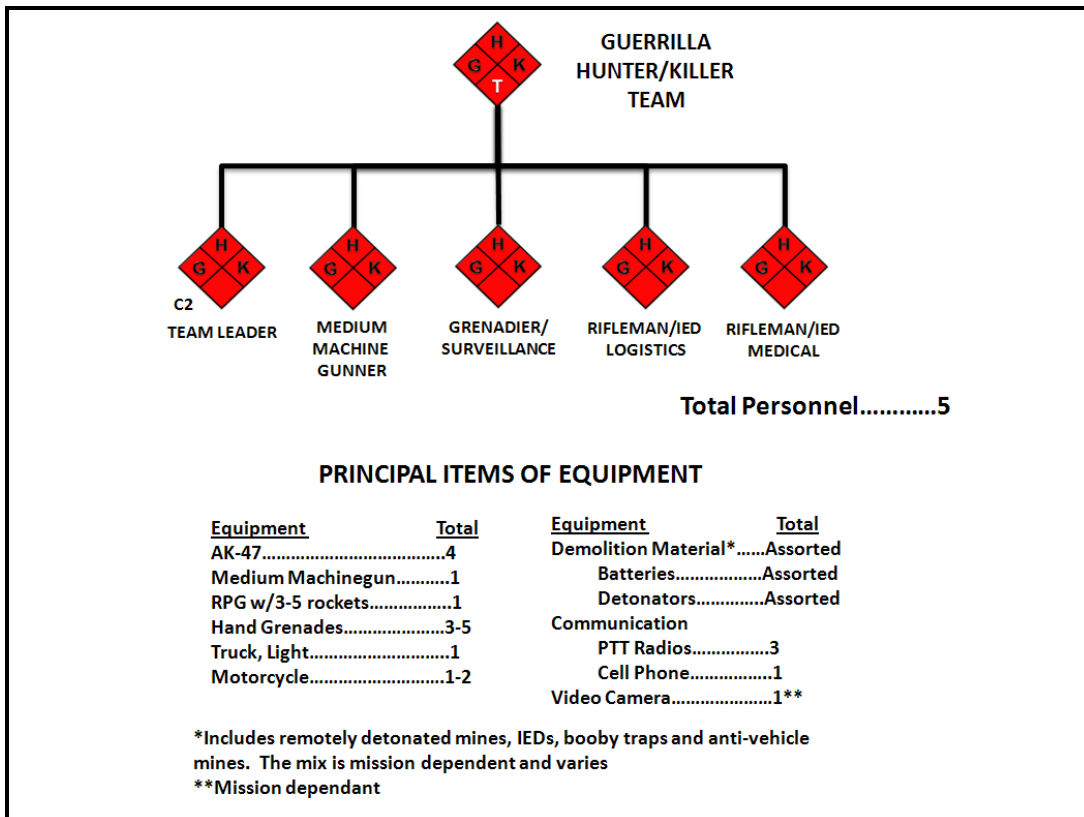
H
G K
T

GUERRILLA HUNTER/KILLER TEAM

H
G K
C2
TEAM LEADER

H
G K
MEDIUM MACHINE GUNNER

H
G K
GRENADIER/ SURVEILLANCE

H
G K
RIFLEMAN/IED LOGISTICS

H
G K
RIFLEMAN/IED MEDICAL

Total Personnel...........5

PRINCIPAL ITEMS OF EQUIPMENT

| Equipment | Total |
|---|---|
| AK-47.................................... | 4 |
| Medium Machinegun........... | 1 |
| RPG w/3-5 rockets................ | 1 |
| Hand Grenades..................... | 3-5 |
| Truck, Light............................ | 1 |
| Motorcycle........................... | 1-2 |

| Equipment | Total |
|---|---|
| Demolition Material*...... | Assorted |
| Batteries................. | Assorted |
| Detonators............. | Assorted |
| Communication | |
| PTT Radios................ | 3 |
| Cell Phone................ | 1 |
| Video Camera.................... | 1** |

*Includes remotely detonated mines, IEDs, booby traps and anti-vehicle mines. The mix is mission dependent and varies
**Mission dependant